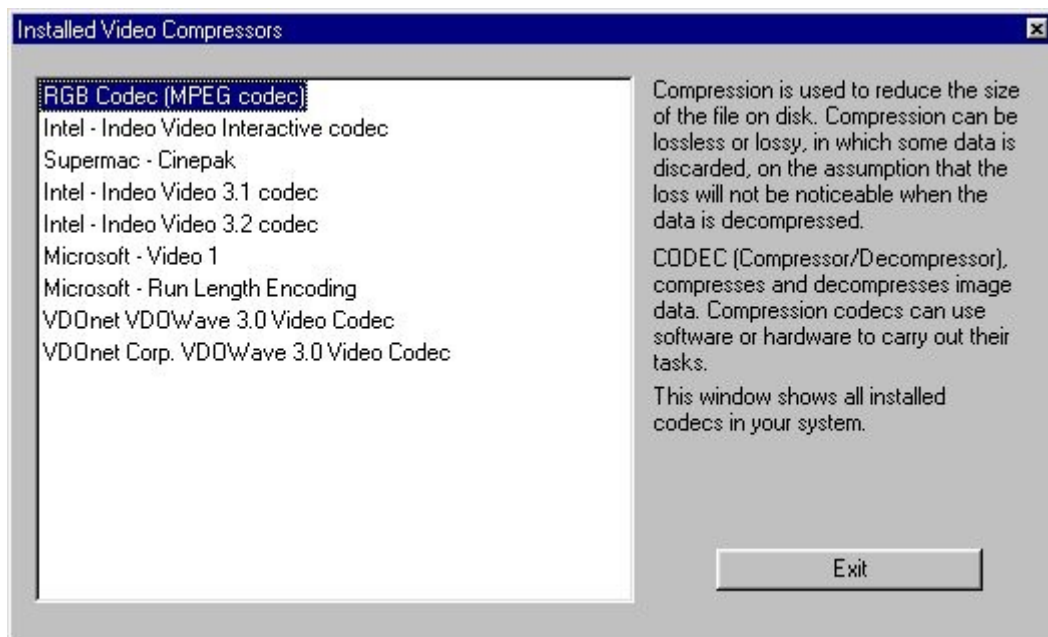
Installed Video Compressors

RGB Codec (MPEG codec)
Intel - Indeo Video Interactive codec
Supermac - Cinepak
Intel - Indeo Video 3.1 codec
Intel - Indeo Video 3.2 codec
Microsoft - Video 1
Microsoft - Run Length Encoding
VDOnet VDOWave 3.0 Video Codec
VDOnet Corp. VDOWave 3.0 Video Codec

Compression is used to reduce the size of the file on disk. Compression can be lossless or lossy, in which some data is discarded, on the assumption that the loss will not be noticeable when the data is decompressed.

CODEC (Compressor/Decompressor), compresses and decompresses image data. Compression codecs can use software or hardware to carry out their tasks.

This window shows all installed codecs in your system.

Exit